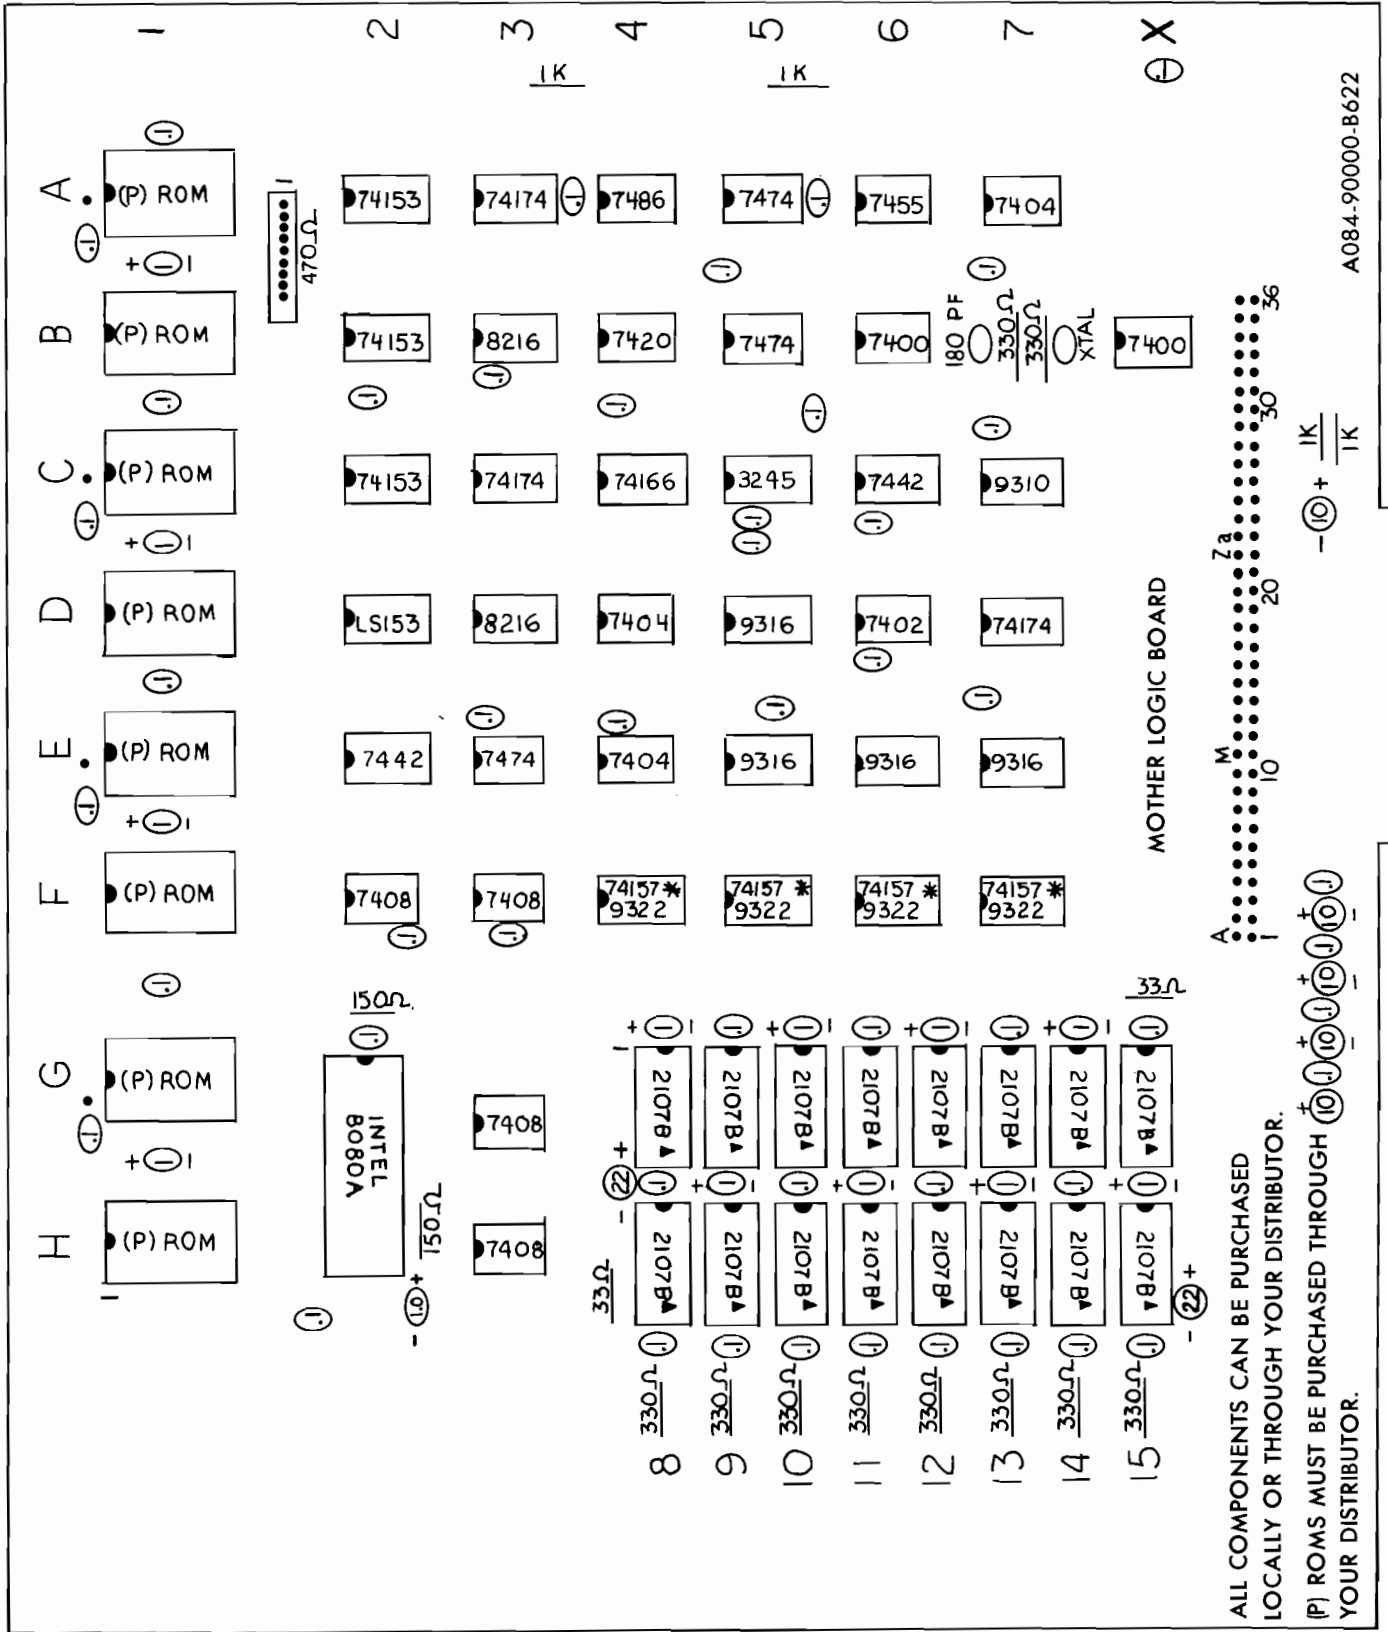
1 2 3 4 5 6 7 X

1K 1K

A (P) ROM 74153 74174 7486 7474 7455 7404

470Ω

B (P) ROM 74153 8216 7420 7474 7400 7400

180 PF 330Ω 330Ω XTAL

C (P) ROM 74153 74174 74166 3245 7442 9310

D (P) ROM LS153 8216 7404 9316 7402 74174

E (P) ROM 7442 7474 7404 9316 9316 9316

F (P) ROM 7408 7408 74157* 9322 74157* 9322 74157* 9322 74157* 9322

G (P) ROM 7408

H (P) ROM 7408

150Ω.

INTEL 8080A

150Ω

33Ω

2107B 2107B 2107B 2107B 2107B 2107B 2107B 2107B

2107B 2107B 2107B 2107B 2107B 2107B 2107B 2107B

33Ω

330Ω 8
330Ω 9
330Ω 10
330Ω 11
330Ω 12
330Ω 13
330Ω 14
330Ω 15

MOTHER LOGIC BOARD

A 1 M 10 20 Za 30 36

1K/1K

A084-90000-B622

ALL COMPONENTS CAN BE PURCHASED LOCALLY OR THROUGH YOUR DISTRIBUTOR.

(P) ROMS MUST BE PURCHASED THROUGH YOUR DISTRIBUTOR.